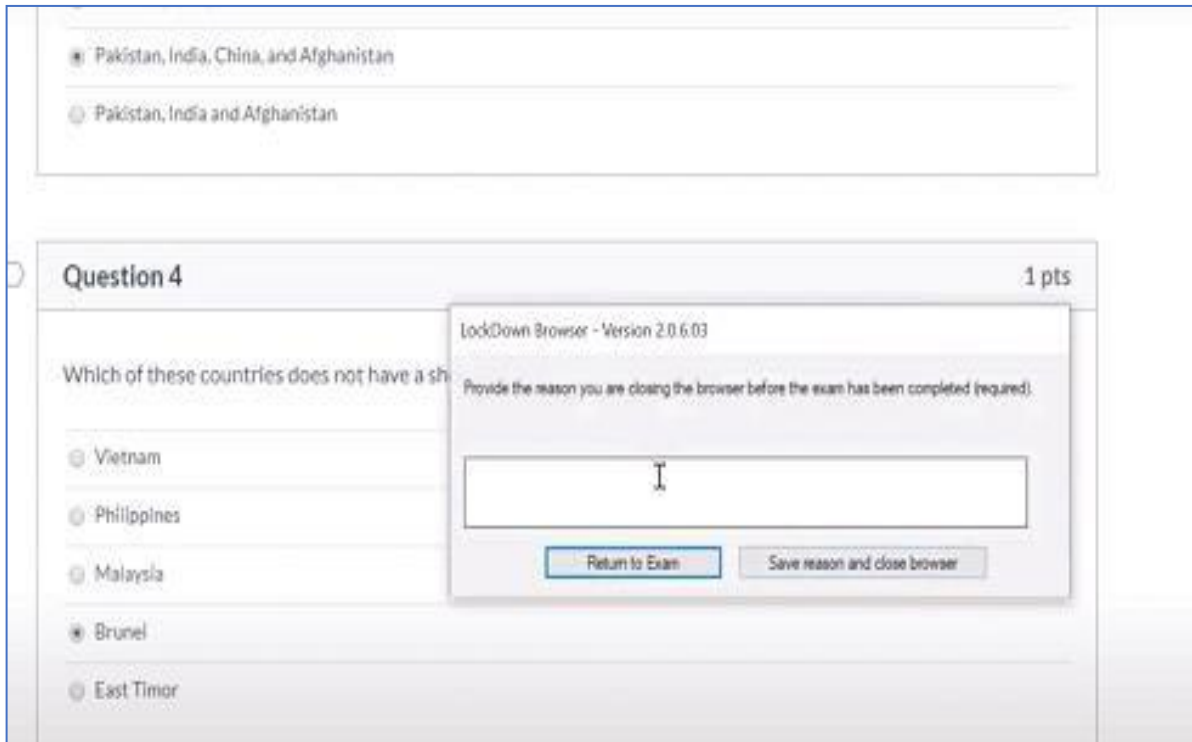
Pakistan, India, China, and Afghanistan

Pakistan, India and Afghanistan

Question 4

1 pts

Which of these countries does not have a sh

LockDown Browser - Version 2.0.6.03

Provide the reason you are closing the browser before the exam has been completed (required).

Return to Exam

Save reason and close browser

Vietnam

Philippines

Malaysia

Brunei

East Timor